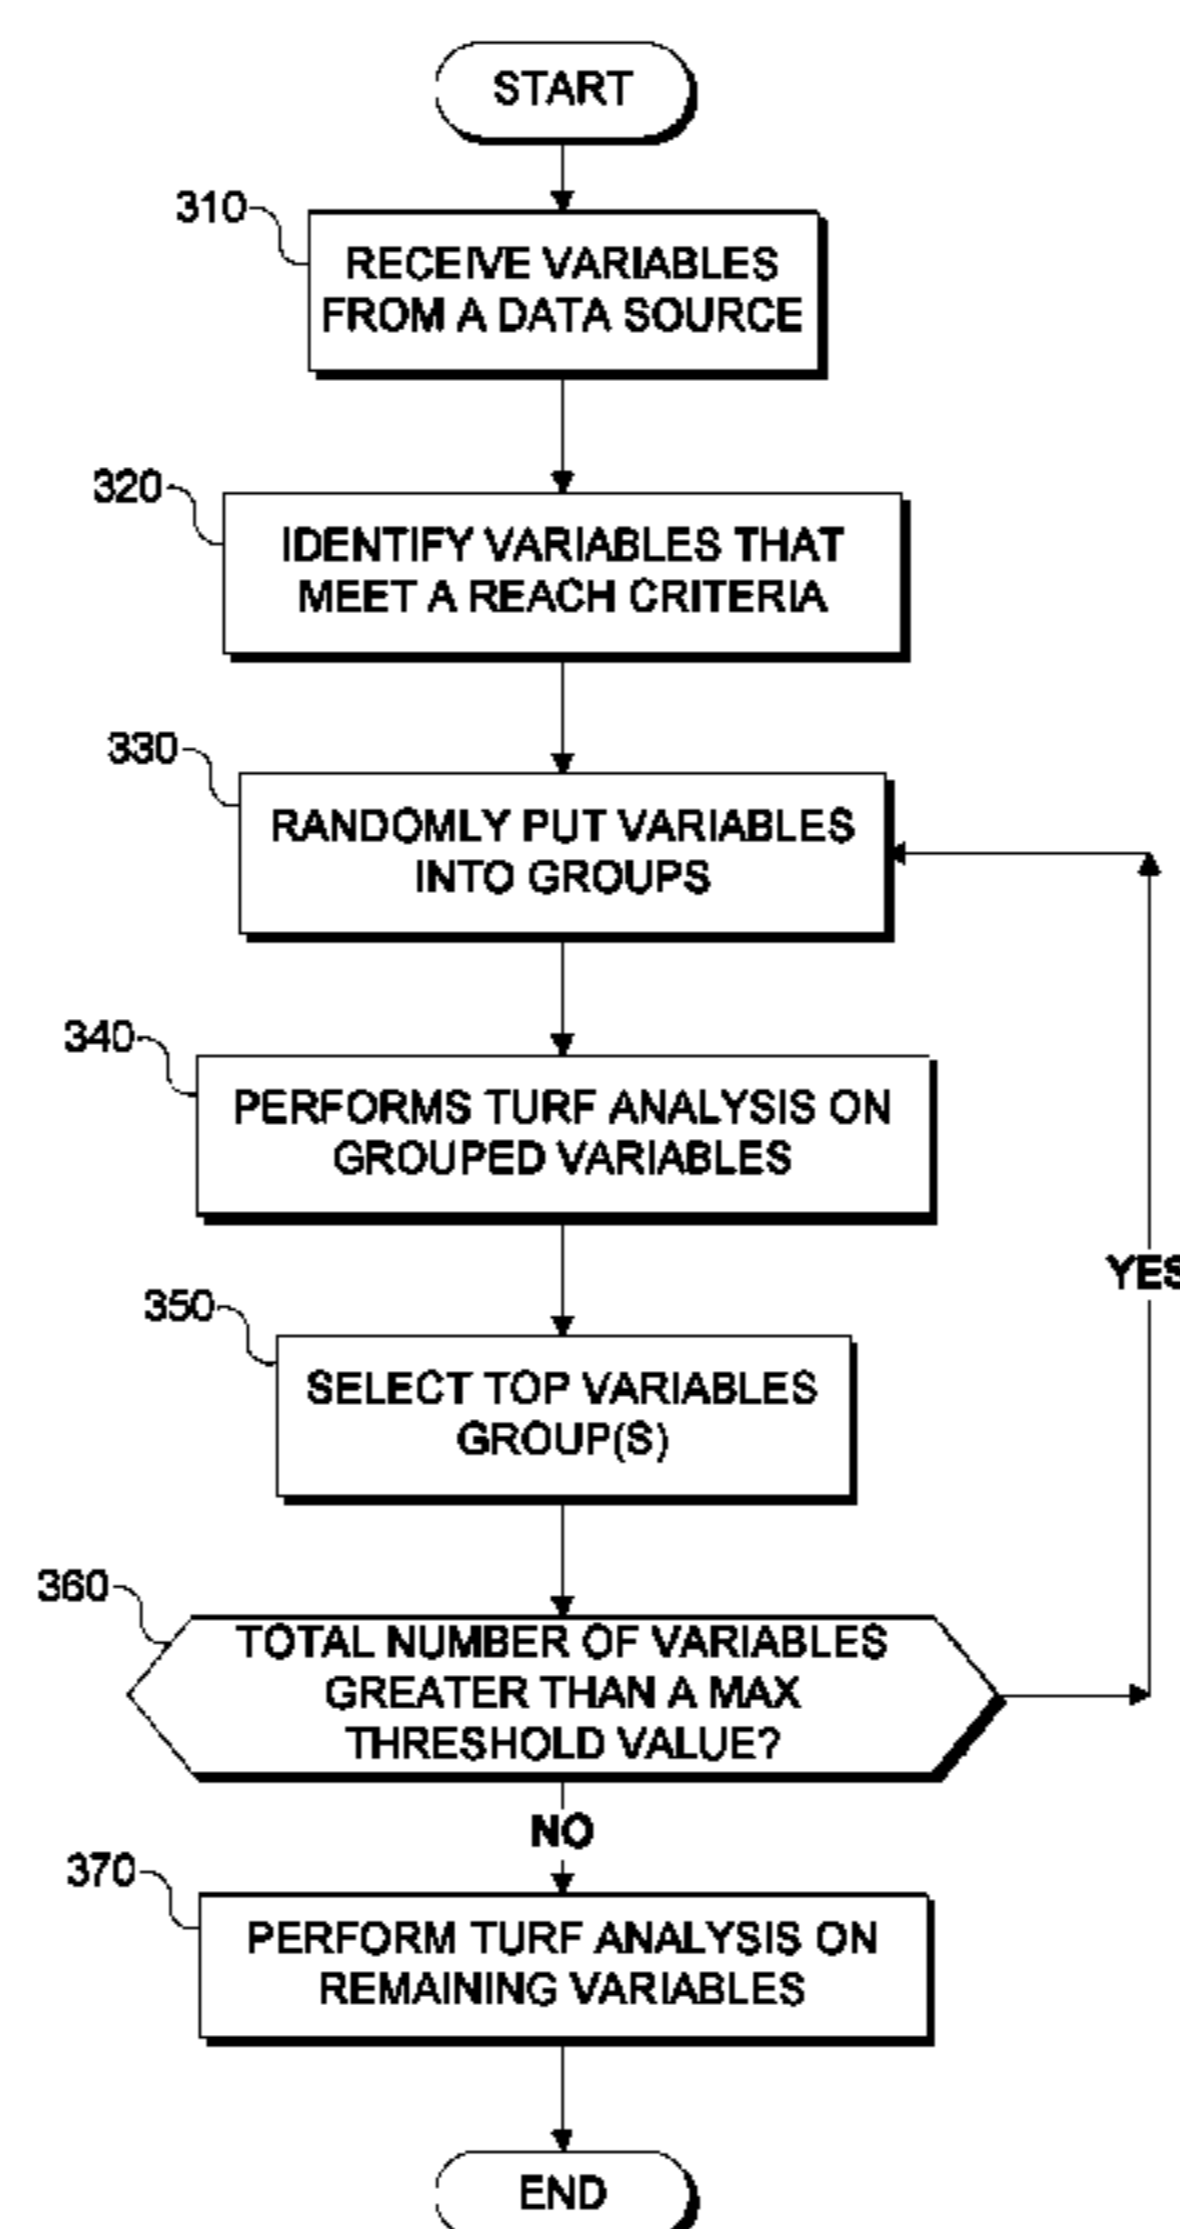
START

310

RECEIVE VARIABLES FROM A DATA SOURCE

320

IDENTIFY VARIABLES THAT MEET A REACH CRITERIA

330

RANDOMLY PUT VARIABLES INTO GROUPS

340

PERFORMS TURF ANALYSIS ON GROUPED VARIABLES

YES

350

SELECT TOP VARIABLES GROUP(S)

360

TOTAL NUMBER OF VARIABLES GREATER THAN A MAX THRESHOLD VALUE?

NO

370

PERFORM TURF ANALYSIS ON REMAINING VARIABLES

END